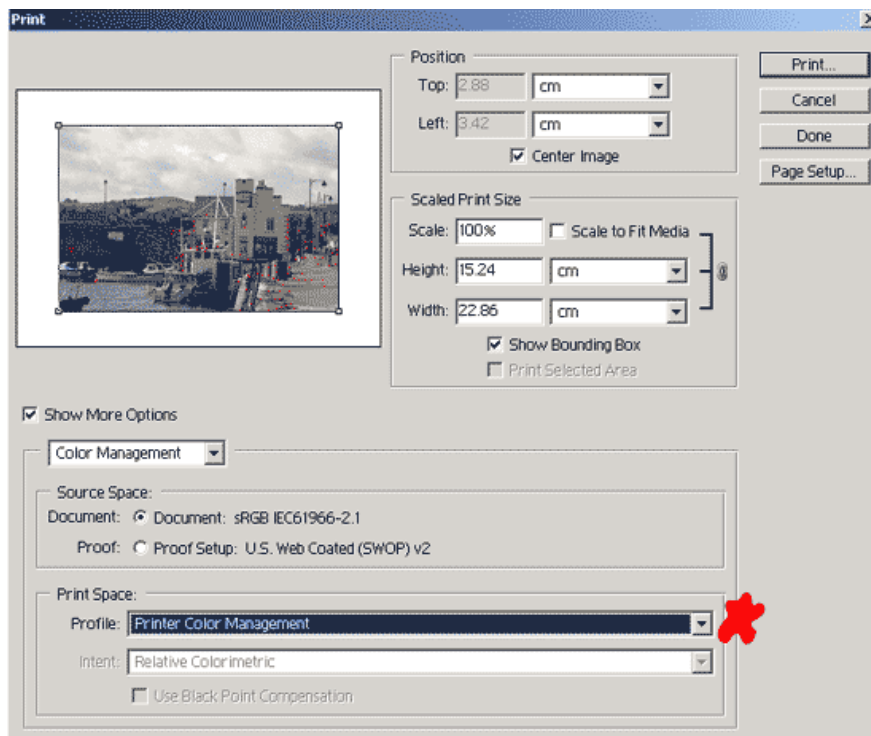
Print

Position
Top: 2.88 cm
Left: 3.42 cm
Center Image

Scaled Print Size
Scale: 100% Scale to Fit Media
Height: 15.24 cm
Width: 22.86 cm
Show Bounding Box
Print Selected Area

Print...
Cancel
Done
Page Setup...

Show More Options

Color Management

Source Space:
Document: Document: sRGB IEC61966-2.1
Proof: Proof Setup: U.S. Web Coated (SWOP) v2

Print Space:
Profile: Printer Color Management
Intent: Relative Colorimetric
Use Black Point Compensation